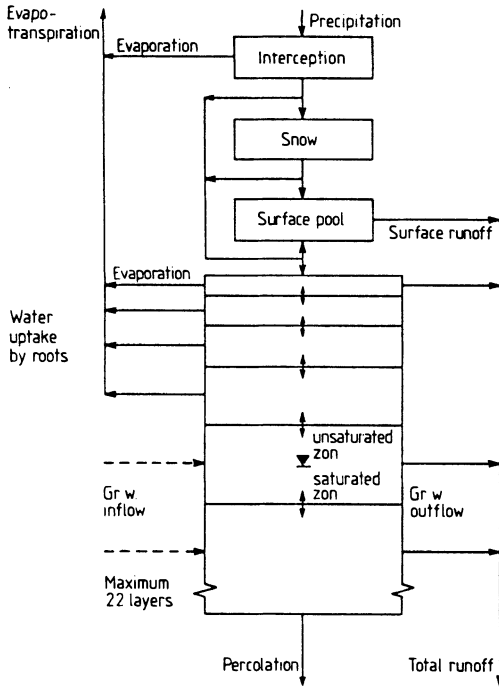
Evapotranspiration

Precipitation

Evaporation

Interception

Snow

Surface pool

Surface runoff

Evaporation

Water uptake by roots

unsaturated zon

saturated zon

Gr w. inflow

Gr w outflow

Maximum 22 layers

Percolation

Total runoff